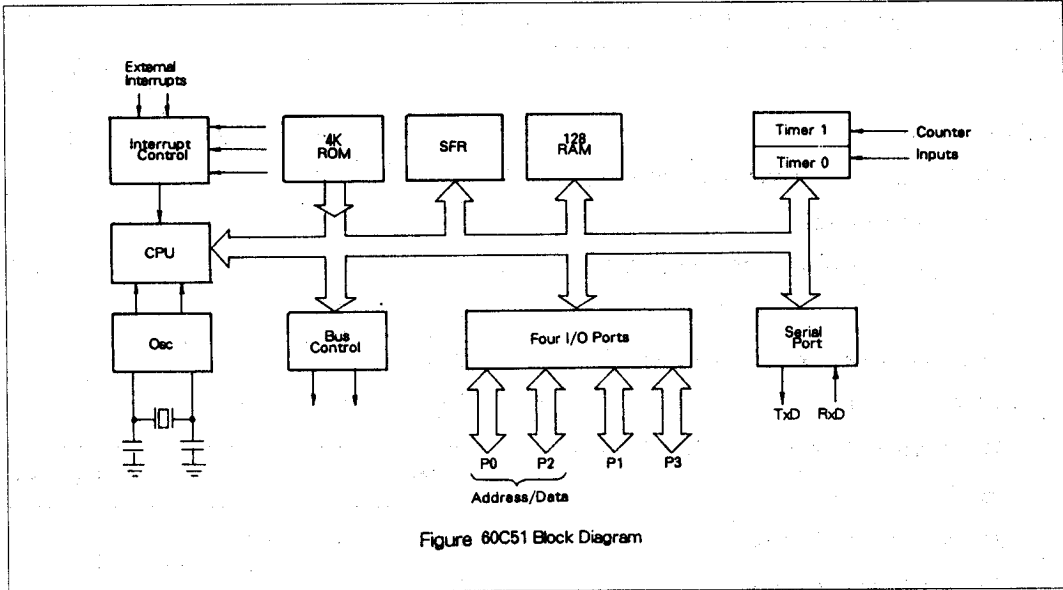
External Interrupts

Interrupt Control

4K ROM

SFR

128 RAM

Timer 1

Timer 0

Counter

Inputs

CPU

Osc

Bus Control

Four I/O Ports

Serial Port

TxD

RxD

P0

P2

P1

P3

Address/Data

Figure 80C51 Block Diagram